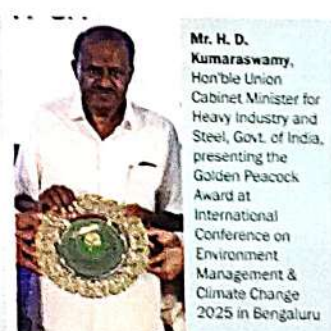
Mr. H. D. Kumaraswamy, Hon'ble Union Cabinet Minister for Heavy Industry and Steel, Govt. of India, presenting the Golden Peacock Award at International Conference on Environment Management & Climate Change 2025 in Bengaluru